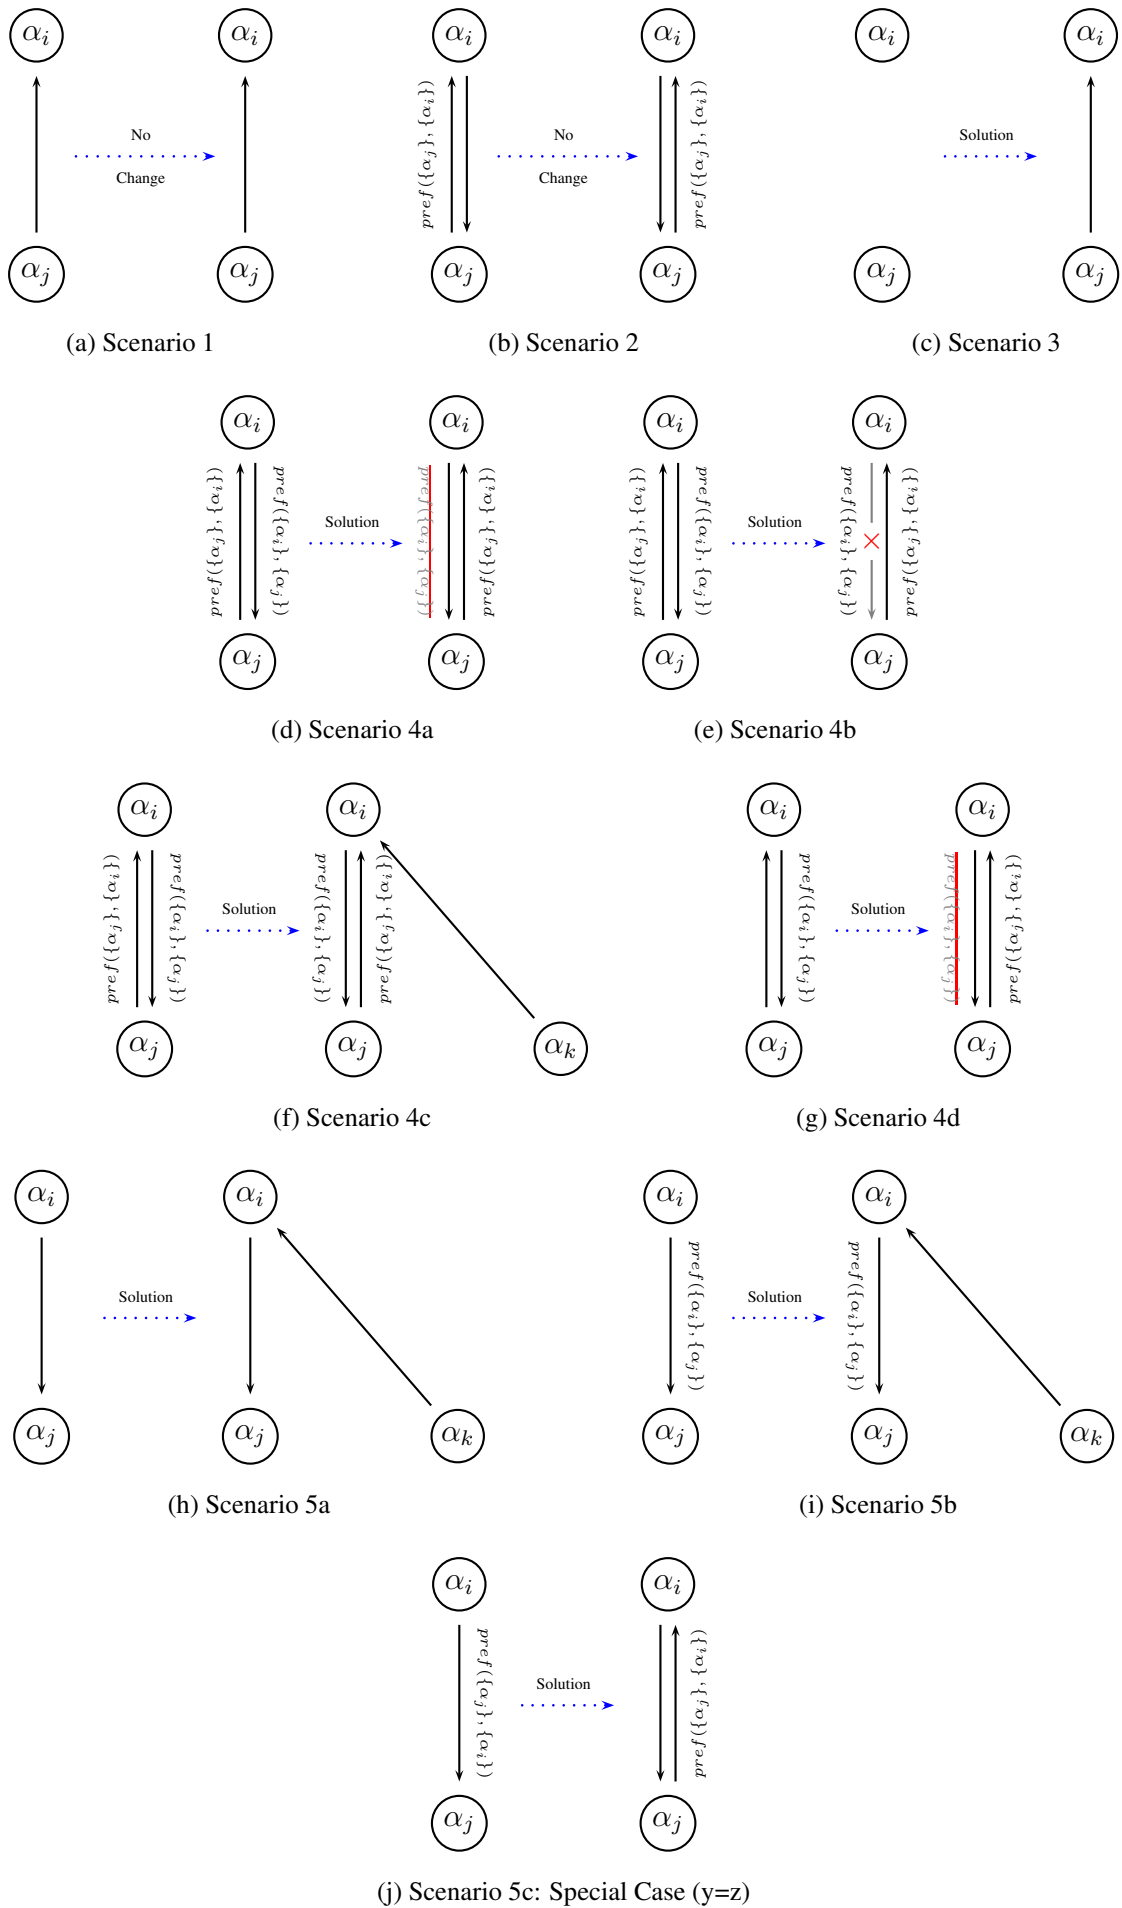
$\alpha_i$ $\alpha_i$
No
Change
$\alpha_j$ $\alpha_j$
(a) Scenario 1

$\alpha_i$ $\alpha_i$
$pref(\{\alpha_j\},\{\alpha_i\})$
No
Change
$pref(\{\alpha_j\},\{\alpha_i\})$
$\alpha_j$ $\alpha_j$
(b) Scenario 2

$\alpha_i$ $\alpha_i$
Solution
$\alpha_j$ $\alpha_j$
(c) Scenario 3

$\alpha_i$ $\alpha_i$
$pref(\{\alpha_j\},\{\alpha_i\})$
$pref(\{\alpha_i\},\{\alpha_j\})$
Solution
$pref(\{\alpha_i\},\{\alpha_j\})$
$pref(\{\alpha_j\},\{\alpha_i\})$
$\alpha_j$ $\alpha_j$
(d) Scenario 4a

$\alpha_i$ $\alpha_i$
$pref(\{\alpha_j\},\{\alpha_i\})$
$pref(\{\alpha_i\},\{\alpha_j\})$
Solution
$pref(\{\alpha_i\},\{\alpha_j\})$
$pref(\{\alpha_j\},\{\alpha_i\})$
$\alpha_j$ $\alpha_j$
(e) Scenario 4b

$\alpha_i$ $\alpha_i$
$pref(\{\alpha_j\},\{\alpha_i\})$
$pref(\{\alpha_i\},\{\alpha_j\})$
Solution
$pref(\{\alpha_i\},\{\alpha_j\})$
$pref(\{\alpha_j\},\{\alpha_i\})$
$\alpha_j$ $\alpha_j$ $\alpha_k$
(f) Scenario 4c

$\alpha_i$ $\alpha_i$
$pref(\{\alpha_i\},\{\alpha_j\})$
Solution
$pref(\{\alpha_i\},\{\alpha_j\})$
$pref(\{\alpha_j\},\{\alpha_i\})$
$\alpha_j$ $\alpha_j$
(g) Scenario 4d

$\alpha_i$ $\alpha_i$
Solution
$\alpha_j$ $\alpha_j$ $\alpha_k$
(h) Scenario 5a

$\alpha_i$ $\alpha_i$
$pref(\{\alpha_i\},\{\alpha_j\})$
Solution
$pref(\{\alpha_i\},\{\alpha_j\})$
$\alpha_j$ $\alpha_j$ $\alpha_k$
(i) Scenario 5b

$\alpha_i$ $\alpha_i$
$pref(\{\alpha_j\},\{\alpha_i\})$
Solution
$pref(\{\alpha_j\},\{\alpha_i\})$
$\alpha_j$ $\alpha_j$
(j) Scenario 5c: Special Case (y=z)